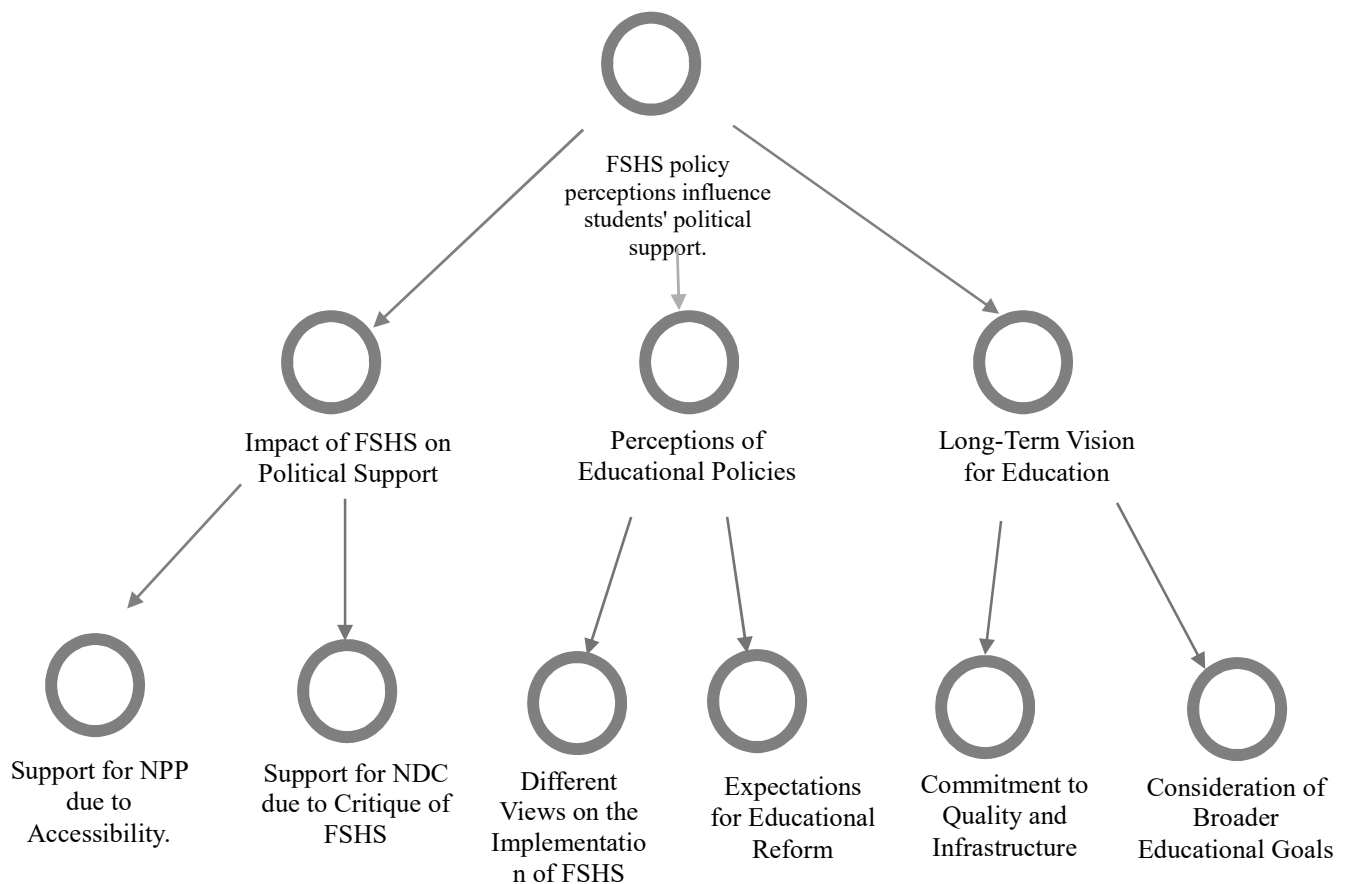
FSHS policy perceptions influence students' political support.

Impact of FSHS on Political Support

Perceptions of Educational Policies

Long-Term Vision for Education

Support for NPP due to Accessibility.

Support for NDC due to Critique of FSHS

Different Views on the Implementatio n of FSHS

Expectations for Educational Reform

Commitment to Quality and Infrastructure

Consideration of Broader Educational Goals